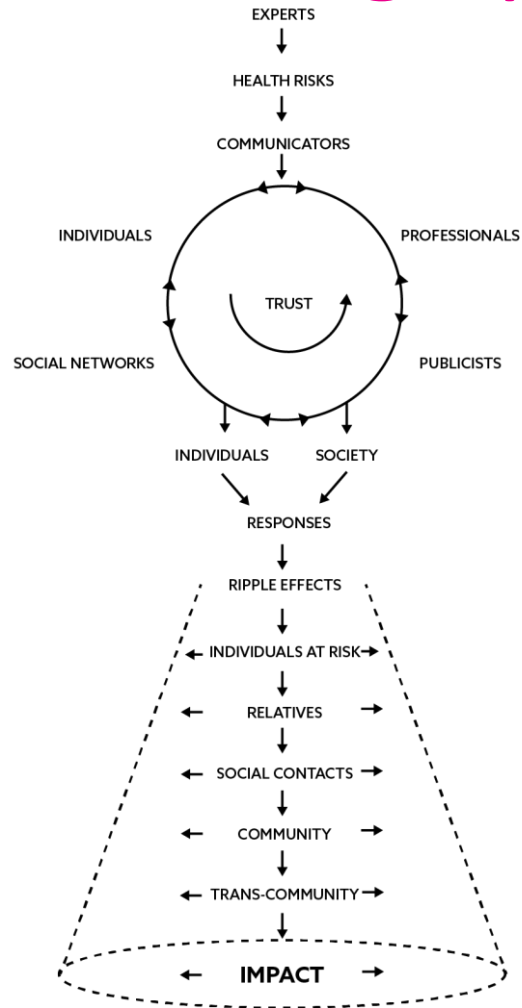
EXPERTS

HEALTH RISKS

COMMUNICATORS

INDIVIDUALS

PROFESSIONALS

TRUST

SOCIAL NETWORKS

PUBLICISTS

INDIVIDUALS

SOCIETY

RESPONSES

RIPPLE EFFECTS

INDIVIDUALS AT RISK

RELATIVES

SOCIAL CONTACTS

COMMUNITY

TRANS-COMMUNITY

IMPACT